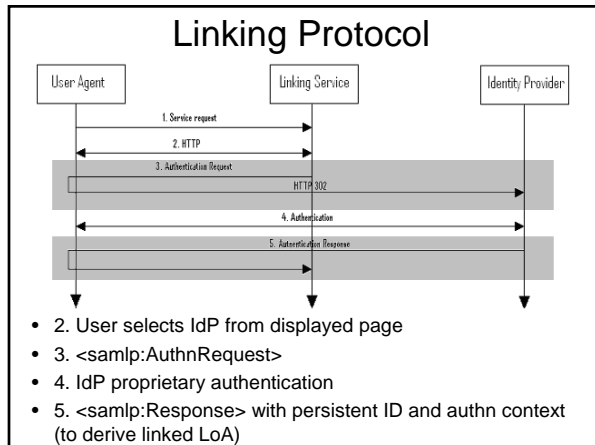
Linking Protocol

User Agent

Linking Service

Identity Provider

1. Service request

2. HTTP

3. Authentication Request

HTTP 302

4. Authentication

5. Authentication Response

- 2. User selects IdP from displayed page
- 3. <samlp:AuthnRequest>
- 4. IdP proprietary authentication
- 5. <samlp:Response> with persistent ID and authn context (to derive linked LoA)